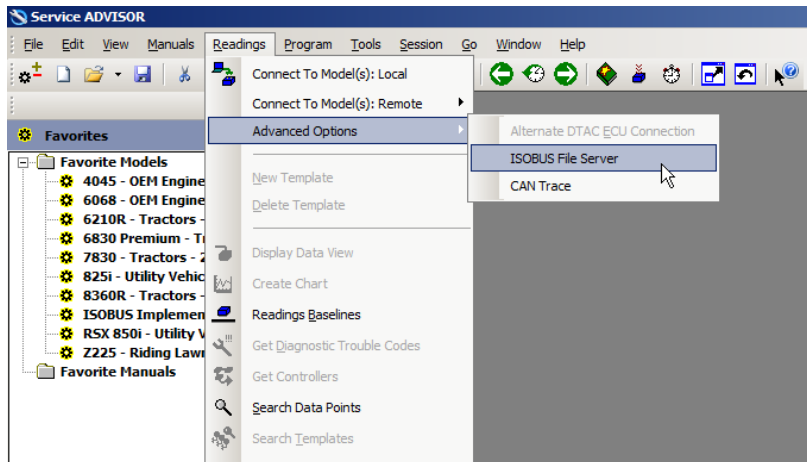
Service ADVISOR

File Edit View Manuals Readings Program Tools Session Go Window Help

Favorites

Favorite Models
4045 - OEM Engine
6068 - OEM Engine
6210R - Tractors -
6830 Premium - Tr
7830 - Tractors - 
825i - Utility Vehic
8360R - Tractors -
ISOBUS Implemen
RSX 850i - Utility V
Z225 - Riding Lawn
Favorite Manuals

Connect To Model(s): Local
Connect To Model(s): Remote
Advanced Options
New Template
Delete Template
Display Data View
Create Chart
Readings Baselines
Get Diagnostic Trouble Codes
Get Controllers
Search Data Points
Search Templates

Alternate DTAC ECU Connection
ISOBUS File Server
CAN Trace